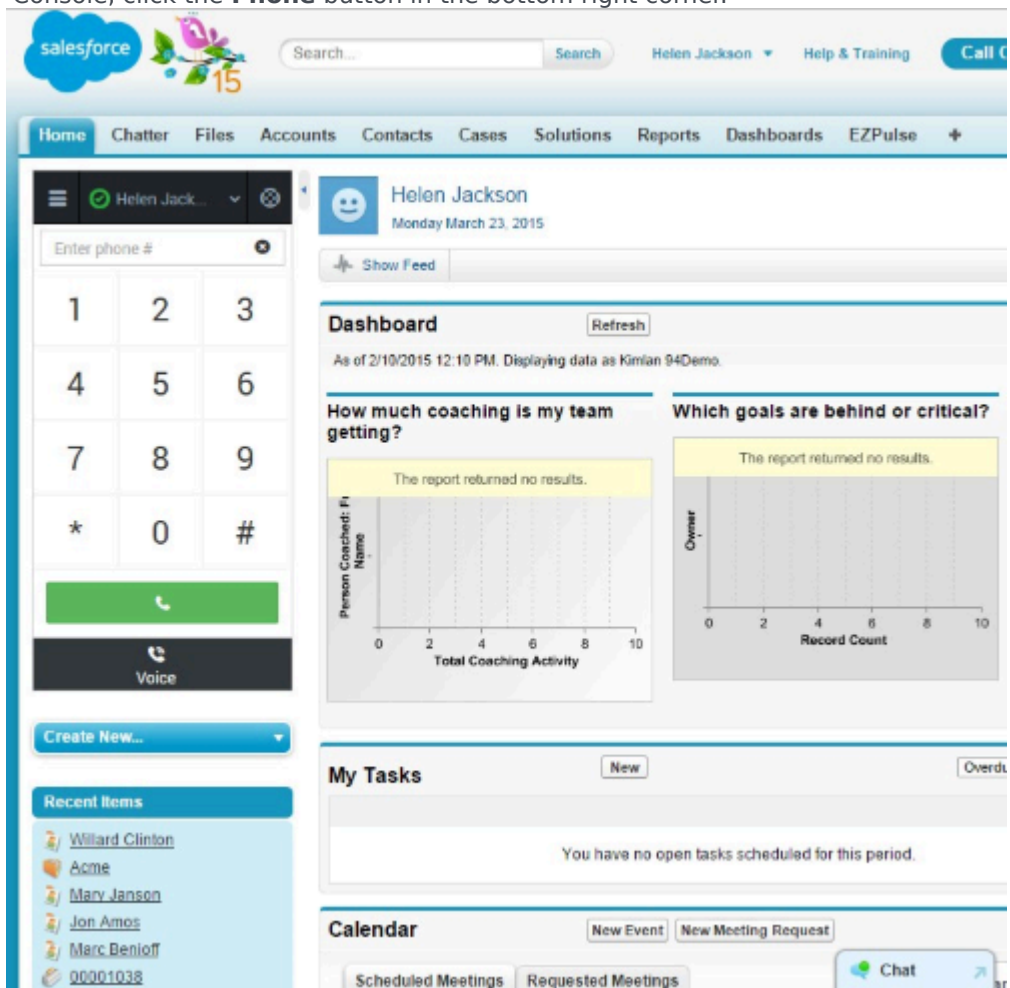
Console, click the **Phone** button in the bottom right corner.

salesforce 15

Search... Search Helen Jackson ▾ Help & Training Call C

Home Chatter Files Accounts Contacts Cases Solutions Reports Dashboards EZPulse +

Helen Jack...

Enter phone #

| 1 | 2 | 3 |
|---|---|---|
| 4 | 5 | 6 |
| 7 | 8 | 9 |
| * | 0 | # |

Voice

Create New...

Recent Items

Willard Clinton
Acme
Mary Janson
Jon Amos
Marc Benioff
00001038

Helen Jackson
Monday March 23, 2015

Show Feed

Dashboard Refresh

As of 2/10/2015 12:10 PM. Displaying data as Kimlan 94Demo.

How much coaching is my team getting?

The report returned no results.

Person Coached: F Name

0 2 4 6 8 10
Total Coaching Activity

Which goals are behind or critical?

The report returned no results.

Owner

0 2 4 6 8 10
Record Count

My Tasks New Overdu

You have no open tasks scheduled for this period.

Calendar New Event New Meeting Request

Scheduled Meetings Requested Meetings

Chat